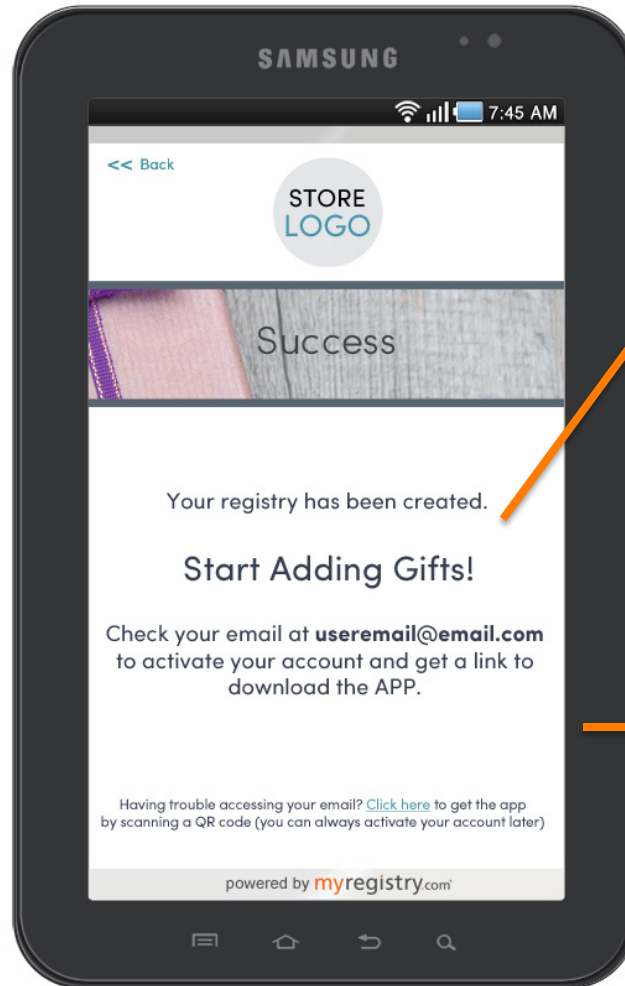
SAMSUNG

7:45 AM

<< Back

STORE LOGO

Success

Your registry has been created.

Start Adding Gifts!

Check your email at **useremail@email.com** to activate your account and get a link to download the APP.

Having trouble accessing your email? Click here to get the app by scanning a QR code (you can always activate your account later)

powered by myregistry.com